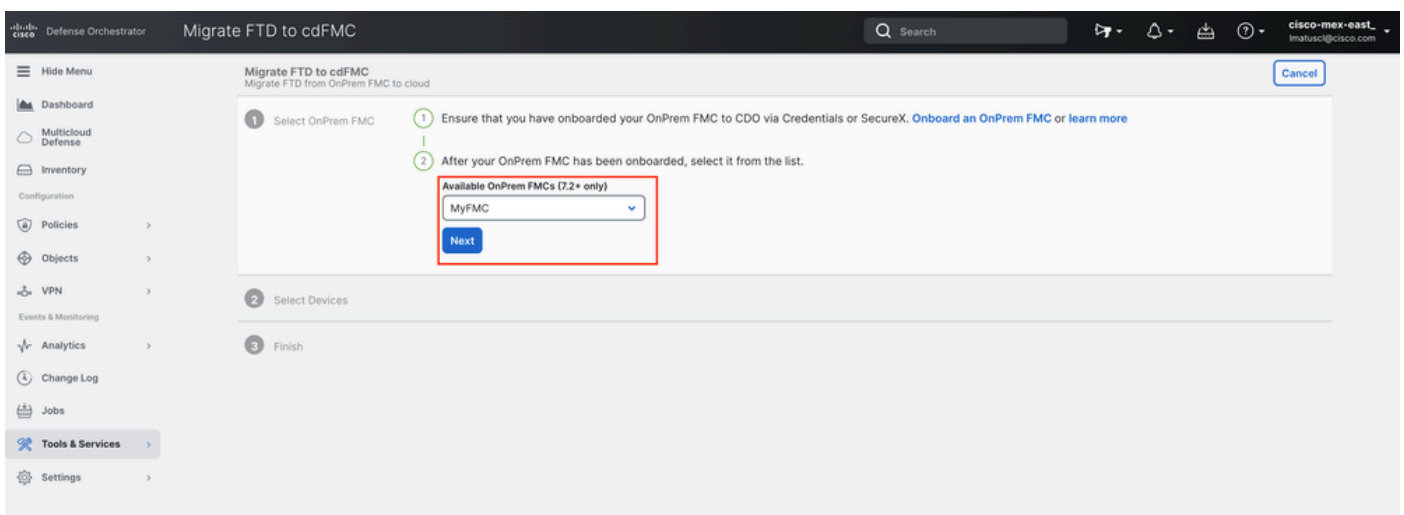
cisco Defense Orchestrator

Migrate FTD to cdFMC

Search

cisco-mex-east_
lmatuscl@cisco.com

Hide Menu
Dashboard
Multicloud Defense
Inventory
Configuration
Policies
Objects
VPN
Events & Monitoring
Analytics
Change Log
Jobs
Tools & Services
Settings

Migrate FTD to cdFMC
Migrate FTD from OnPrem FMC to cloud

Cancel

1 Select OnPrem FMC

1 Ensure that you have onboarded your OnPrem FMC to CDO via Credentials or SecureX. Onboard an OnPrem FMC or learn more

2 After your OnPrem FMC has been onboarded, select it from the list.

Available OnPrem FMCs (7.2+ only)

MyFMC

Next

2 Select Devices

3 Finish